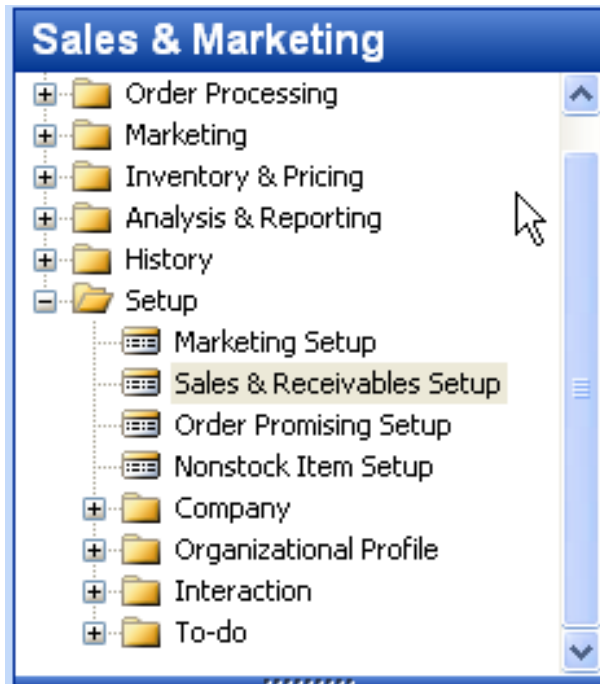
Sales & Marketing

Order Processing
Marketing
Inventory & Pricing
Analysis & Reporting
History
Setup
Marketing Setup
Sales & Receivables Setup
Order Promising Setup
Nonstock Item Setup
Company
Organizational Profile
Interaction
To-do